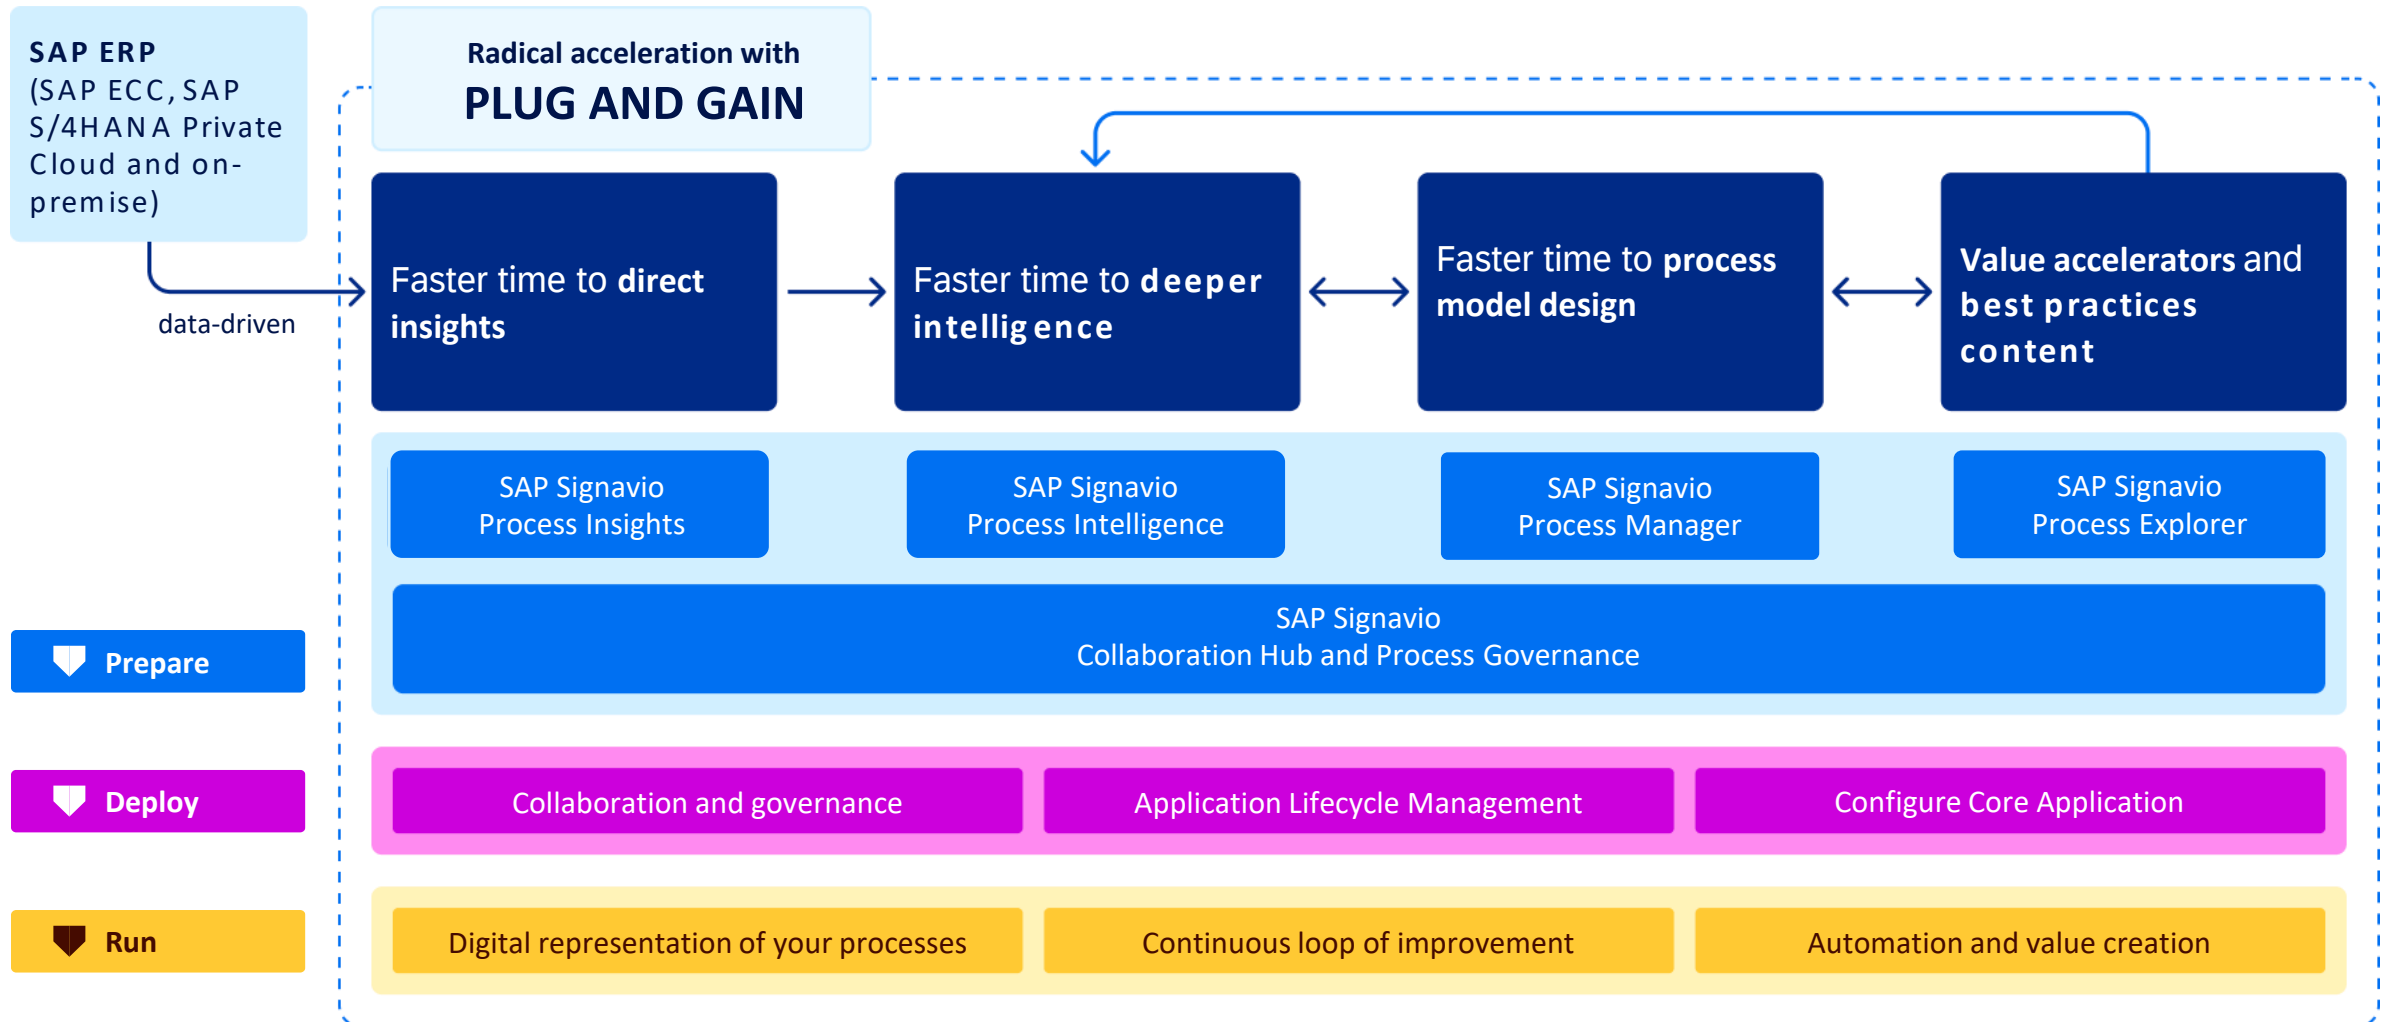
SAP ERP
(SAP ECC, SAP S/4HANA Private Cloud and on-premise)

data-driven

Radical acceleration with
PLUG AND GAIN

Faster time to direct insights

Faster time to deeper intelligence

Faster time to process model design

Value accelerators and best practices content

SAP Signavio
Process Insights

SAP Signavio
Process Intelligence

SAP Signavio
Process Manager

SAP Signavio
Process Explorer

SAP Signavio
Collaboration Hub and Process Governance

Prepare

Deploy

Collaboration and governance

Application Lifecycle Management

Configure Core Application

Run

Digital representation of your processes

Continuous loop of improvement

Automation and value creation